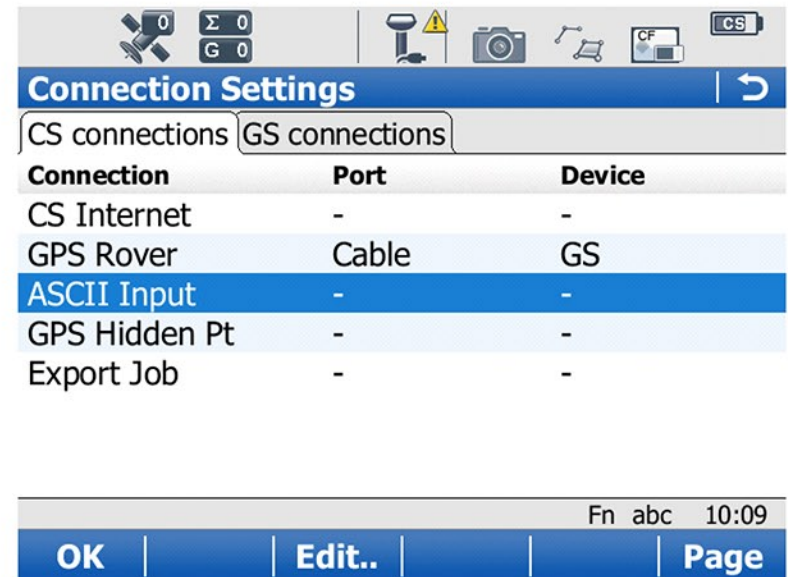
0 Σ 0 G 0 CF CS

Connection Settings

CS connections GS connections

| Connection | Port | Device |
|---|---|---|
| CS Internet | - | - |
| GPS Rover | Cable | GS |
| ASCII Input | - | - |
| GPS Hidden Pt | - | - |
| Export Job | - | - |

Fn abc 10:09

OK Edit.. Page